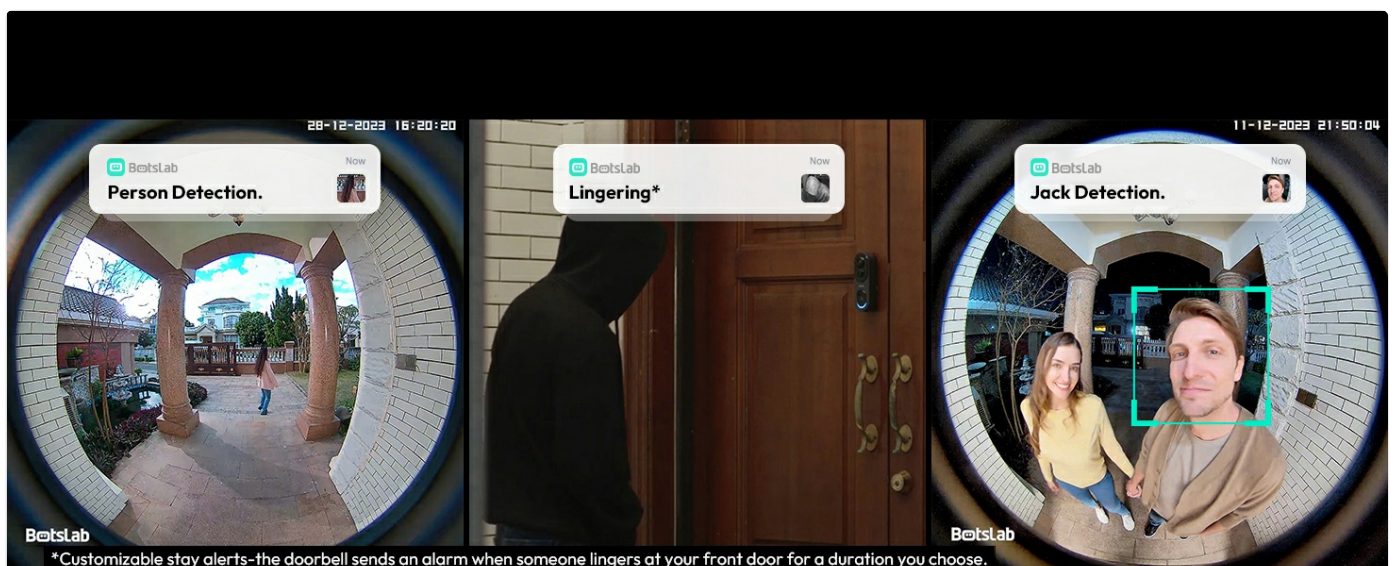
28-12-2023 16:20:20

BotsLab
Now
Person Detection.

BotsLab

BotsLab
Now
Lingering*

11-12-2023 21:50:04

BotsLab
Now
Jack Detection.

BotsLab

*Customizable stay alerts-the doorbell sends an alarm when someone lingers at your front door for a duration you choose.